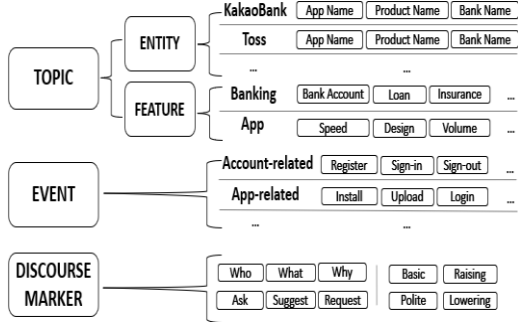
TOPIC

ENTITY

KakaoBank
App Name
Product Name
Bank Name

Toss
App Name
Product Name
Bank Name

...
...

FEATURE

Banking
Bank Account
Loan
Insurance
...

App
Speed
Design
Volume
...

EVENT

Account-related
Register
Sign-in
Sign-out
...

App-related
Install
Upload
Login
...

...
...

DISCOURSE MARKER

Who
What
Why
Ask
Suggest
Request

Basic
Raising
Polite
Lowering